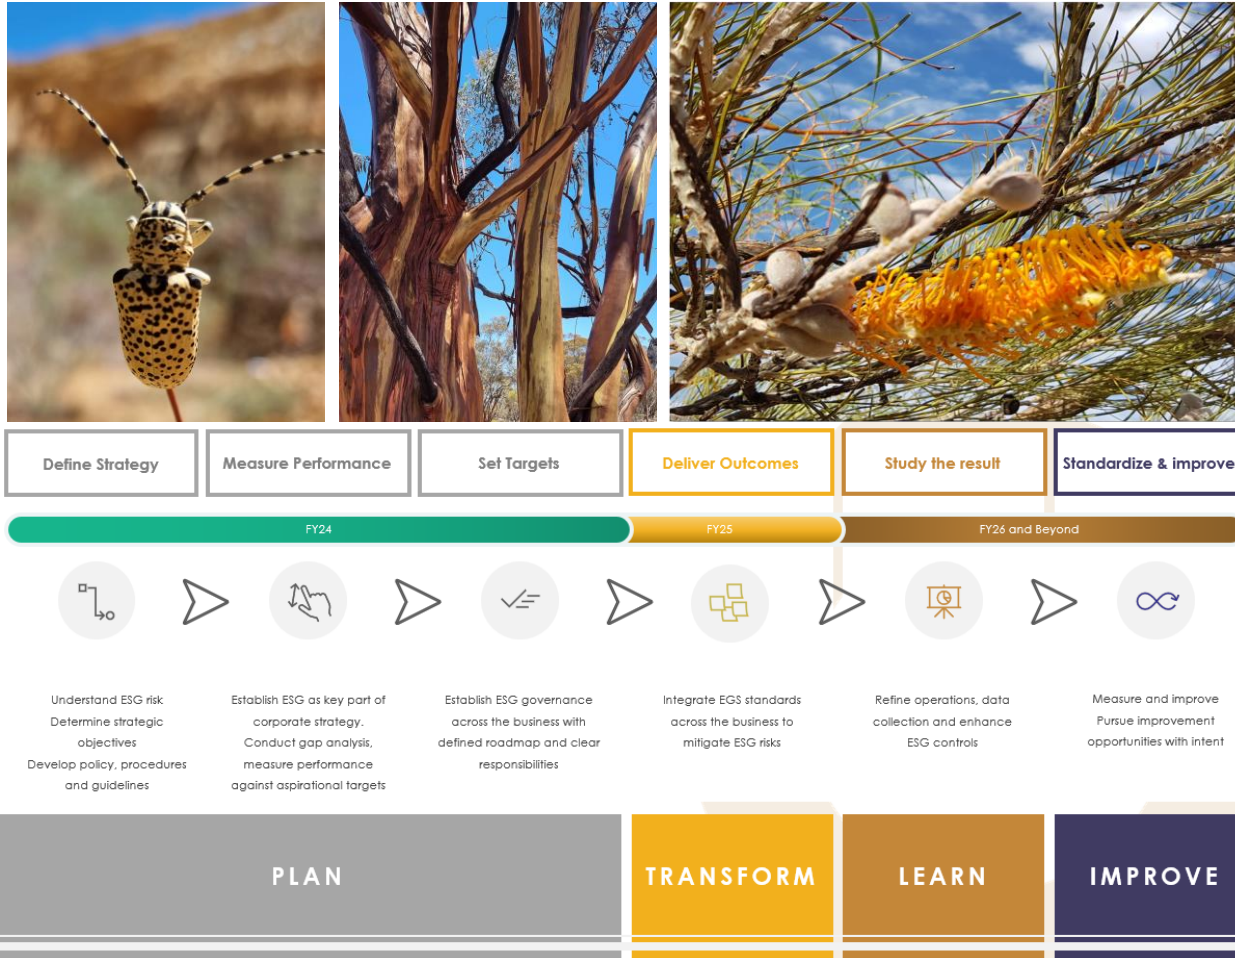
Define Strategy

Measure Performance

Set Targets

Deliver Outcomes

Study the result

Standardize & improve

FY24

FY25

FY26 and Beyond

Understand ESG risk
Determine strategic objectives
Develop policy, procedures and guidelines

Establish ESG as key part of corporate strategy.
Conduct gap analysis, measure performance against aspirational targets

Establish ESG governance across the business with defined roadmap and clear responsibilities

Integrate EGS standards across the business to mitigate ESG risks

Refine operations, data collection and enhance ESG controls

Measure and improve
Pursue improvement opportunities with intent

PLAN

TRANSFORM

LEARN

IMPROVE